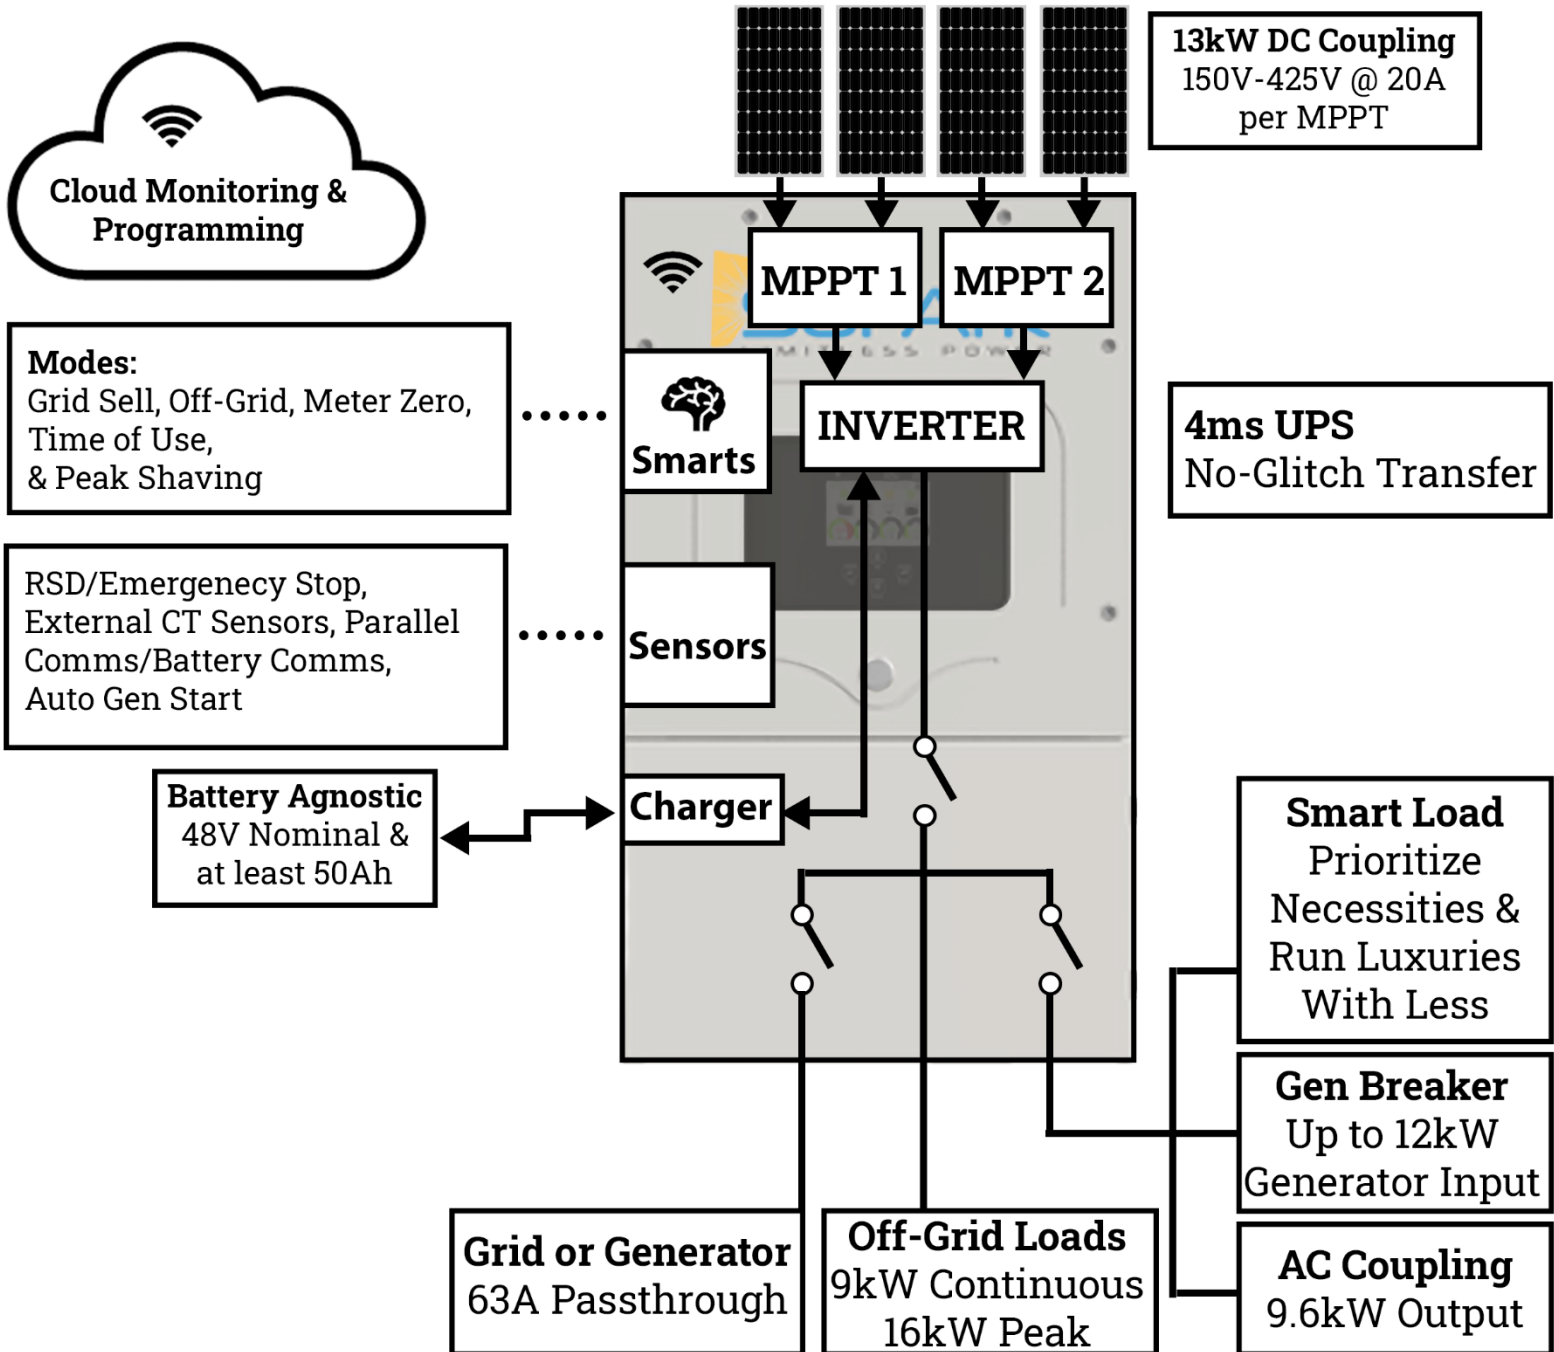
Cloud Monitoring & Programming

13kW DC Coupling
150V-425V @ 20A per MPPT

MPPT 1

MPPT 2

Modes:
Grid Sell, Off-Grid, Meter Zero, Time of Use, & Peak Shaving

Smarts

INVERTER

4ms UPS
No-Glitch Transfer

RSD/Emergenecy Stop, External CT Sensors, Parallel Comms/Battery Comms, Auto Gen Start

Sensors

Battery Agnostic
48V Nominal & at least 50Ah

Charger

Smart Load
Prioritize Necessities & Run Luxuries With Less

Gen Breaker
Up to 12kW Generator Input

AC Coupling
9.6kW Output

Grid or Generator
63A Passthrough

Off-Grid Loads
9kW Continuous
16kW Peak